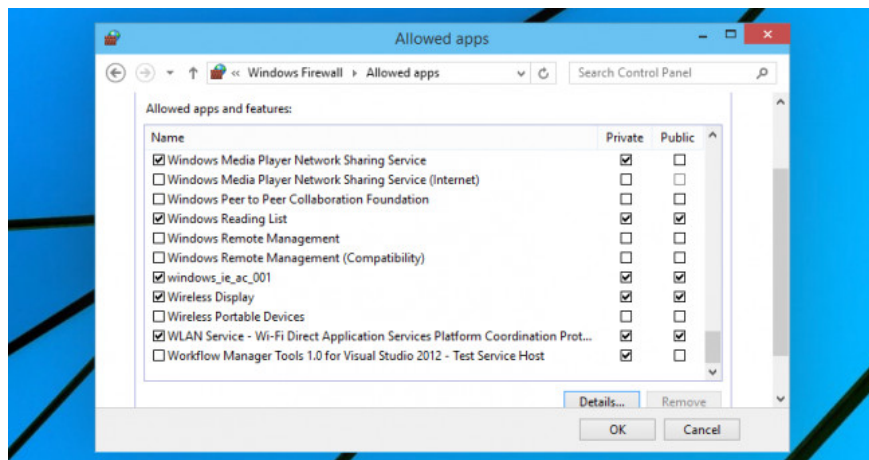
Allowed apps

« Windows Firewall › Allowed apps

Search Control Panel

Allowed apps and features:

| Name | Private | Public |
|---|---|---|
| ☑ Windows Media Player Network Sharing Service | ☑ | ☐ |
| ☐ Windows Media Player Network Sharing Service (Internet) | ☐ | ☐ |
| ☐ Windows Peer to Peer Collaboration Foundation | ☐ | ☐ |
| ☑ Windows Reading List | ☑ | ☑ |
| ☐ Windows Remote Management | ☐ | ☐ |
| ☐ Windows Remote Management (Compatibility) | ☐ | ☐ |
| ☑ windows_ie_ac_001 | ☑ | ☑ |
| ☑ Wireless Display | ☑ | ☑ |
| ☐ Wireless Portable Devices | ☐ | ☐ |
| ☑ WLAN Service - Wi-Fi Direct Application Services Platform Coordination Prot... | ☑ | ☑ |
| ☐ Workflow Manager Tools 1.0 for Visual Studio 2012 - Test Service Host | ☑ | ☐ |

Details...

Remove

OK

Cancel